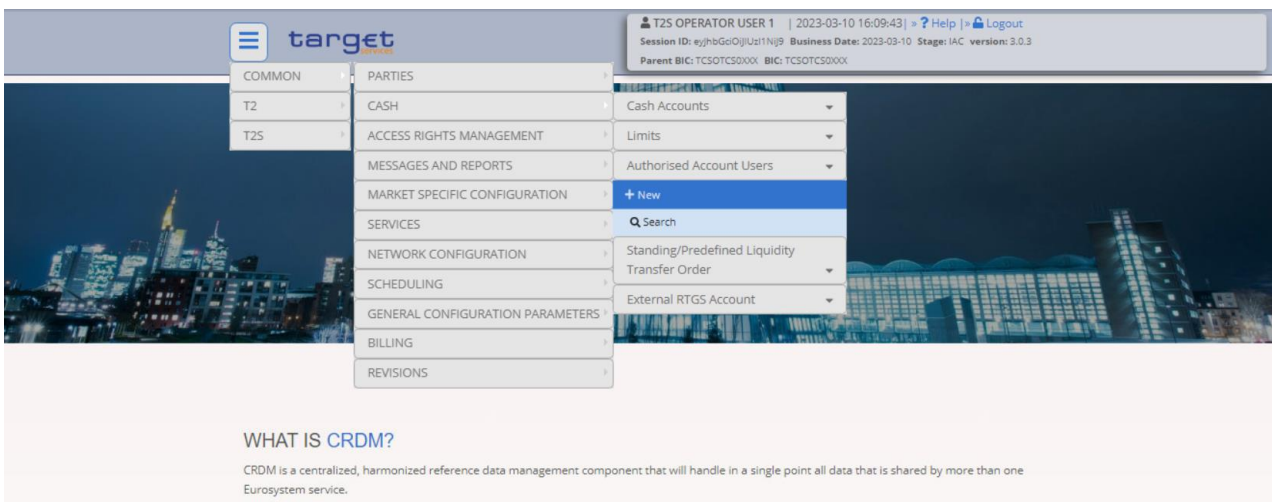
target

T2S OPERATOR USER 1 | 2023-03-10 16:09:43| » ? Help |» Logout
Session ID: eyJhbGciOiJIUzI1NiJ9 Business Date: 2023-03-10 Stage: IAC version: 3.0.3
Parent BIC: TCSOTCS0XXX BIC: TCSOTCS0XXX

COMMON
T2
T2S

PARTIES
CASH
ACCESS RIGHTS MANAGEMENT
MESSAGES AND REPORTS
MARKET SPECIFIC CONFIGURATION
SERVICES
NETWORK CONFIGURATION
SCHEDULING
GENERAL CONFIGURATION PARAMETERS
BILLING
REVISIONS

Cash Accounts
Limits
Authorised Account Users
+ New
Search
Standing/Predefined Liquidity Transfer Order
External RTGS Account

WHAT IS CRDM?

CRDM is a centralized, harmonized reference data management component that will handle in a single point all data that is shared by more than one Eurosystem service.